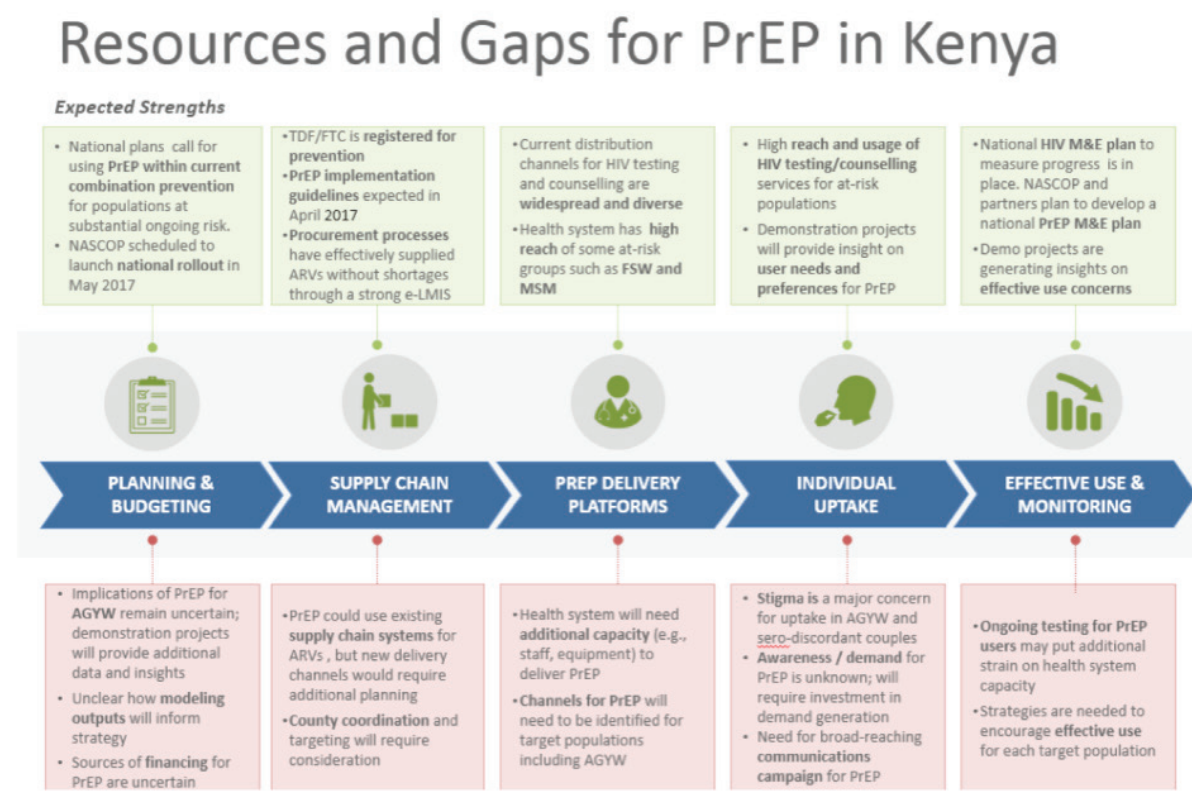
Resources and Gaps for PrEP in Kenya

Expected Strengths

• National plans call for using PrEP within current combination prevention for populations at substantial ongoing risk.
• NASCOP scheduled to launch national rollout in May 2017

• TDF/FTC is registered for prevention
• PrEP implementation guidelines expected in April 2017
• Procurement processes have effectively supplied ARVs without shortages through a strong e-LMIS

• Current distribution channels for HIV testing and counselling are widespread and diverse
• Health system has high reach of some at-risk groups such as FSW and MSM

• High reach and usage of HIV testing/counselling services for at-risk populations
• Demonstration projects will provide insight on user needs and preferences for PrEP

• National HIV M&E plan to measure progress is in place. NASCOP and partners plan to develop a national PrEP M&E plan
• Demo projects are generating insights on effective use concerns

PLANNING & BUDGETING

SUPPLY CHAIN MANAGEMENT

PREP DELIVERY PLATFORMS

INDIVIDUAL UPTAKE

EFFECTIVE USE & MONITORING

• Implications of PrEP for AGYW remain uncertain; demonstration projects will provide additional data and insights
• Unclear how modeling outputs will inform strategy
• Sources of financing for PrEP are uncertain

• PrEP could use existing supply chain systems for ARVs , but new delivery channels would require additional planning
• County coordination and targeting will require consideration

• Health system will need additional capacity (e.g., staff, equipment) to deliver PrEP
• Channels for PrEP will need to be identified for target populations including AGYW

• Stigma is a major concern for uptake in AGYW and sero-discordant couples
• Awareness / demand for PrEP is unknown; will require investment in demand generation
• Need for broad-reaching communications campaign for PrEP

• Ongoing testing for PrEP users may put additional strain on health system capacity
• Strategies are needed to encourage effective use for each target population